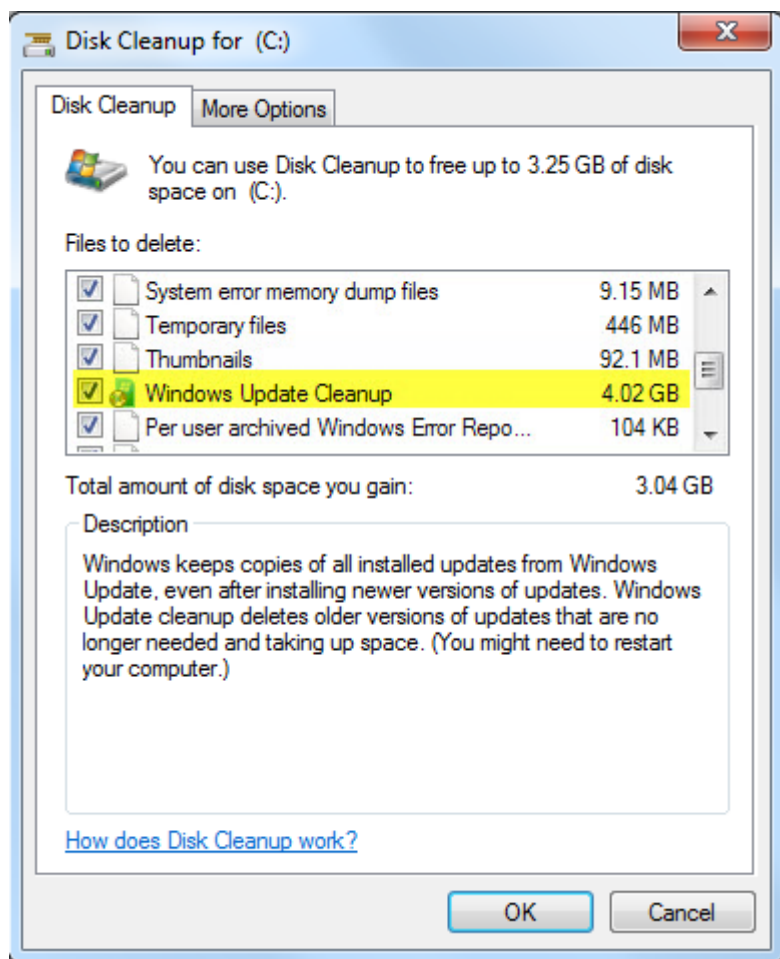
Disk Cleanup for (C:)

Disk Cleanup | More Options

You can use Disk Cleanup to free up to 3.25 GB of disk space on (C:).

Files to delete:

| | | |
|---|---|---|
| ☑ | System error memory dump files | 9.15 MB |
| ☑ | Temporary files | 446 MB |
| ☑ | Thumbnails | 92.1 MB |
| ☑ | Windows Update Cleanup | 4.02 GB |
| ☑ | Per user archived Windows Error Repo... | 104 KB |

Total amount of disk space you gain: 3.04 GB

Description

Windows keeps copies of all installed updates from Windows Update, even after installing newer versions of updates. Windows Update cleanup deletes older versions of updates that are no longer needed and taking up space. (You might need to restart your computer.)

How does Disk Cleanup work?

OK Cancel